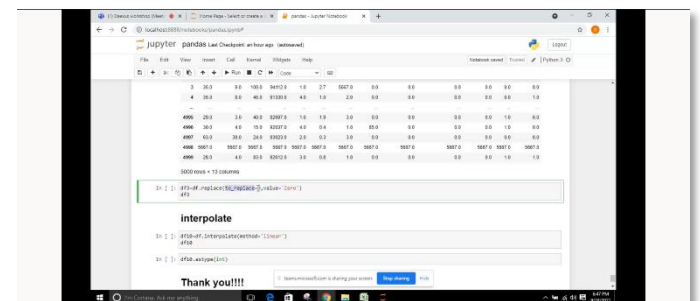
(1) Seesaw workshop (Meeti... | Home Page - Select or create a... | pandas - Jupyter Notebook | +

localhost:8888/notebooks/pandas.ipynb#

jupyter pandas Last Checkpoint: an hour ago (autosaved)

Logout

File Edit View Insert Cell Kernel Widgets Help

Notebook saved Trusted Python 3

Run Code

| 3 | 26.0 | 0.0 | 100.0 | 94112.0 | 1.0 | 2.7 | 5567.0 | 0.0 | 0.0 | 0.0 | 0.0 | 0.0 | 0.0 |
|---|---|---|---|---|---|---|---|---|---|---|---|---|---|
| 4 | 35.0 | 8.0 | 45.0 | 91330.0 | 4.0 | 1.0 | 2.0 | 0.0 | 0.0 | 0.0 | 0.0 | 0.0 | 1.0 |
| ... | | | | | | | | | | | | | |
| 4995 | 29.0 | 3.0 | 40.0 | 92697.0 | 1.0 | 1.9 | 3.0 | 0.0 | 0.0 | 0.0 | 0.0 | 1.0 | 0.0 |
| 4996 | 30.0 | 4.0 | 15.0 | 92037.0 | 4.0 | 0.4 | 1.0 | 85.0 | 0.0 | 0.0 | 0.0 | 1.0 | 0.0 |
| 4997 | 63.0 | 39.0 | 24.0 | 93023.0 | 2.0 | 0.3 | 3.0 | 0.0 | 0.0 | 0.0 | 0.0 | 0.0 | 0.0 |
| 4998 | 5567.0 | 5567.0 | 5567.0 | 5567.0 | 5567.0 | 5567.0 | 5567.0 | 5567.0 | 5567.0 | 5567.0 | 5567.0 | 5567.0 | 5567.0 |
| 4999 | 28.0 | 4.0 | 83.0 | 92612.0 | 3.0 | 0.8 | 1.0 | 0.0 | 0.0 | 0.0 | 0.0 | 1.0 | 1.0 |

5000 rows × 13 columns

In [ ]: df3=df.replace(to_replace=,value='zero')
df3

interpolate

In [ ]: df10=df.interpolate(method='linear')
df10

In [ ]: df10.astype(int)

Thank you!!!!

teams.microsoft.com is sharing your screen. Stop sharing Hide

I'm Cortana. Ask me anything.

6:47 PM
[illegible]